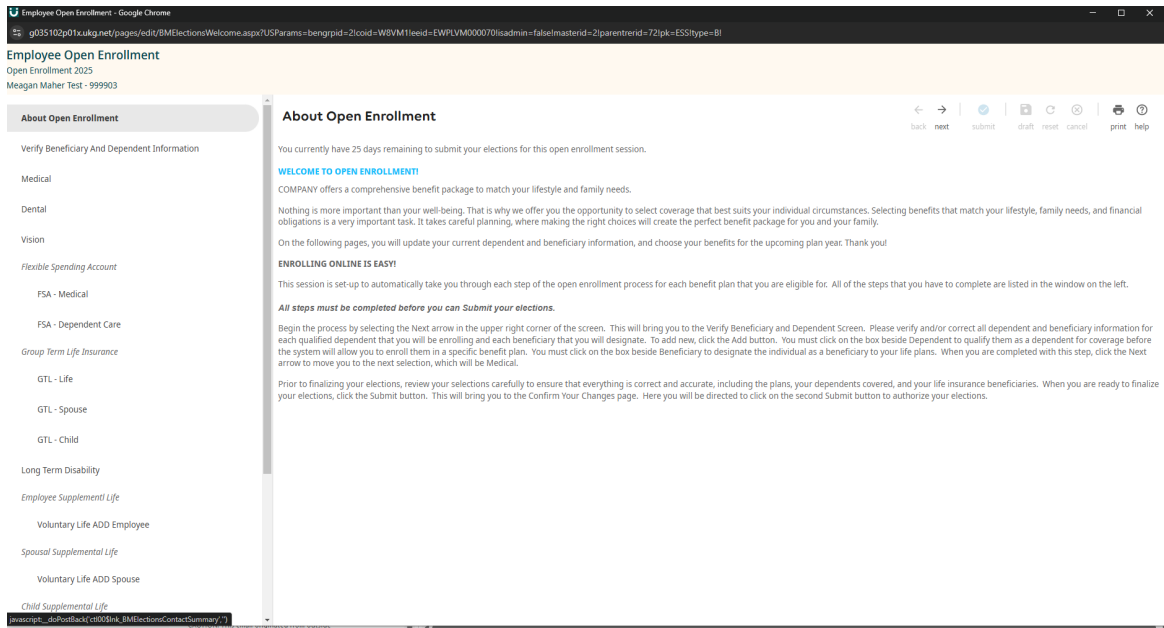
Employee Open Enrollment - Google Chrome

g035102p01x.ukg.net/pages/edit/BMElectionsWelcome.aspx?USParams=bengrpid=2!coid=W8VM1!eeid=EWPLVM000070!isadmin=false!masterid=2!parentrerid=72!pk=ESS!type=B!

Employee Open Enrollment
Open Enrollment 2025
Meagan Maher Test - 999903

About Open Enrollment
Verify Beneficiary And Dependent Information
Medical
Dental
Vision
Flexible Spending Account
FSA - Medical
FSA - Dependent Care
Group Term Life Insurance
GTL - Life
GTL - Spouse
GTL - Child
Long Term Disability
Employee Supplementl Life
Voluntary Life ADD Employee
Spousal Supplemental Life
Voluntary Life ADD Spouse
Child Supplemental Life

javascript:__doPostBack('ctl00$lnk_BMElectionsContactSummary','')

About Open Enrollment

back next submit draft reset cancel print help

You currently have 25 days remaining to submit your elections for this open enrollment session.

WELCOME TO OPEN ENROLLMENT!

COMPANY offers a comprehensive benefit package to match your lifestyle and family needs.

Nothing is more important than your well-being. That is why we offer you the opportunity to select coverage that best suits your individual circumstances. Selecting benefits that match your lifestyle, family needs, and financial obligations is a very important task. It takes careful planning, where making the right choices will create the perfect benefit package for you and your family.

On the following pages, you will update your current dependent and beneficiary information, and choose your benefits for the upcoming plan year. Thank you!

ENROLLING ONLINE IS EASY!

This session is set-up to automatically take you through each step of the open enrollment process for each benefit plan that you are eligible for. All of the steps that you have to complete are listed in the window on the left.

All steps must be completed before you can Submit your elections.

Begin the process by selecting the Next arrow in the upper right corner of the screen. This will bring you to the Verify Beneficiary and Dependent Screen. Please verify and/or correct all dependent and beneficiary information for each qualified dependent that you will be enrolling and each beneficiary that you will designate. To add new, click the Add button. You must click on the box beside Dependent to qualify them as a dependent for coverage before the system will allow you to enroll them in a specific benefit plan. You must click on the box beside Beneficiary to designate the individual as a beneficiary to your life plans. When you are completed with this step, click the Next arrow to move you to the next selection, which will be Medical.

Prior to finalizing your elections, review your selections carefully to ensure that everything is correct and accurate, including the plans, your dependents covered, and your life insurance beneficiaries. When you are ready to finalize your elections, click the Submit button. This will bring you to the Confirm Your Changes page. Here you will be directed to click on the second Submit button to authorize your elections.